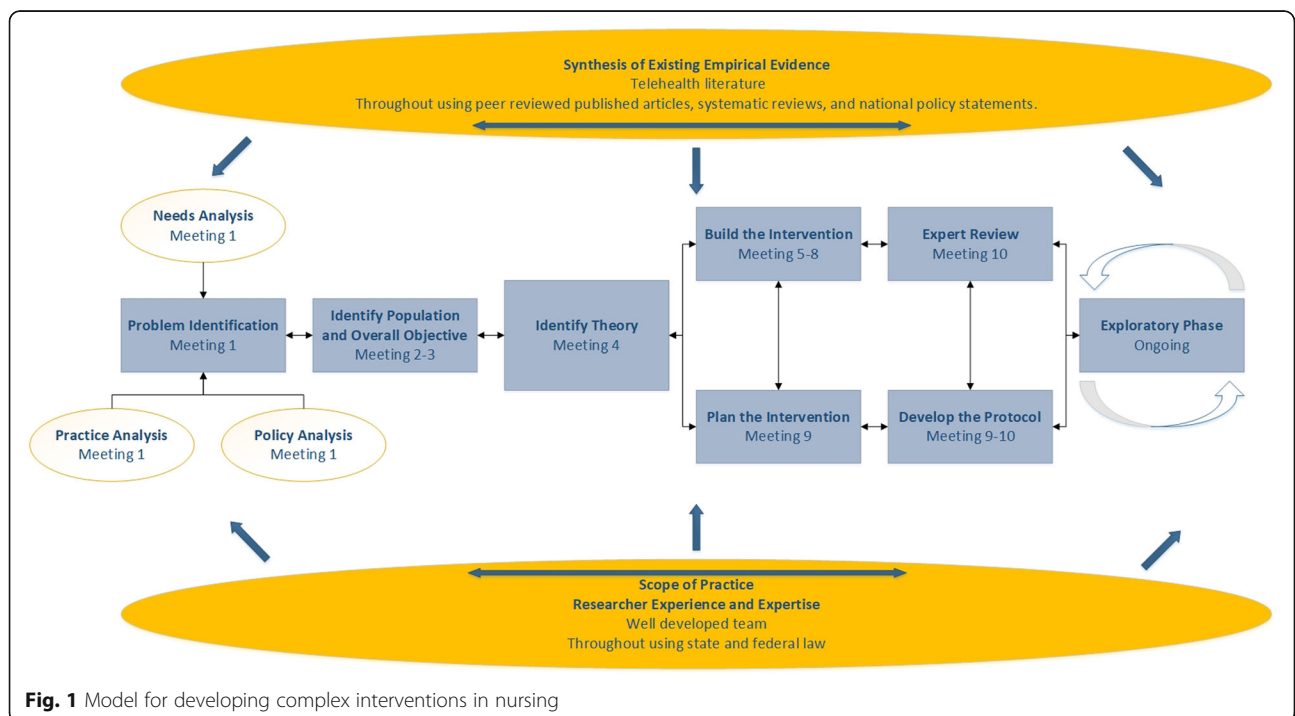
**Synthesis of Existing Empirical Evidence**
Telehealth literature
Throughout using peer reviewed published articles, systematic reviews, and national policy statements.

**Needs Analysis**
Meeting 1

**Problem Identification**
Meeting 1

**Practice Analysis**
Meeting 1

**Policy Analysis**
Meeting 1

**Identify Population and Overall Objective**
Meeting 2-3

**Identify Theory**
Meeting 4

**Build the Intervention**
Meeting 5-8

**Expert Review**
Meeting 10

**Plan the Intervention**
Meeting 9

**Develop the Protocol**
Meeting 9-10

**Exploratory Phase**
Ongoing

**Scope of Practice**
**Researcher Experience and Expertise**
Well developed team
Throughout using state and federal law

**Fig. 1** Model for developing complex interventions in nursing